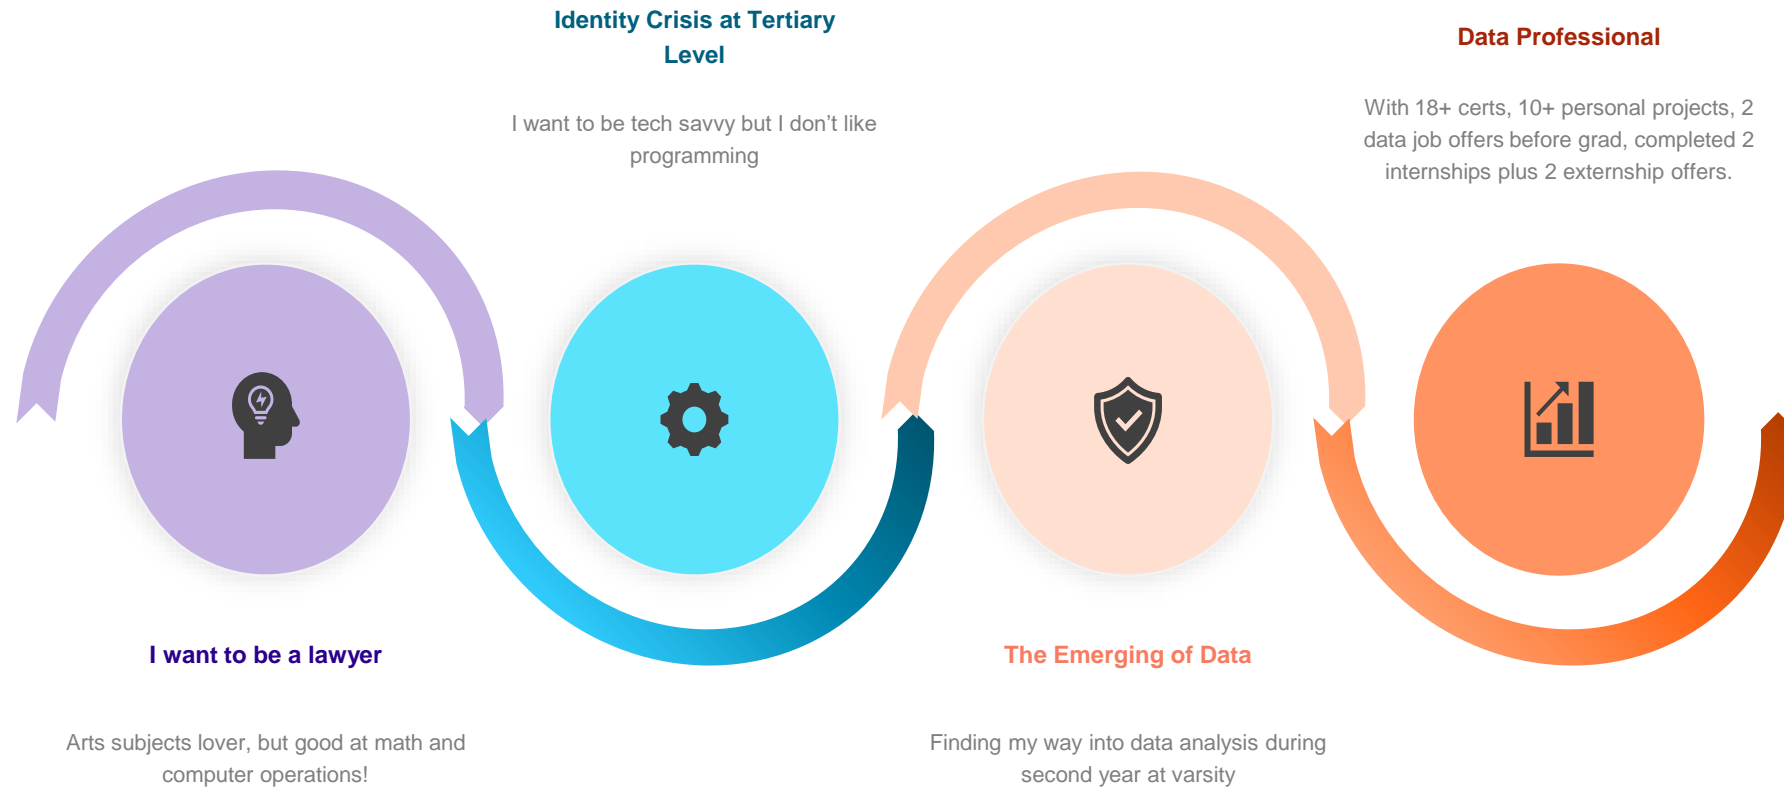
I want to be a lawyer

Arts subjects lover, but good at math and computer operations!

Identity Crisis at Tertiary Level

I want to be tech savvy but I don’t like programming

The Emerging of Data

Finding my way into data analysis during second year at varsity

Data Professional

With 18+ certs, 10+ personal projects, 2 data job offers before grad, completed 2 internships plus 2 externship offers.